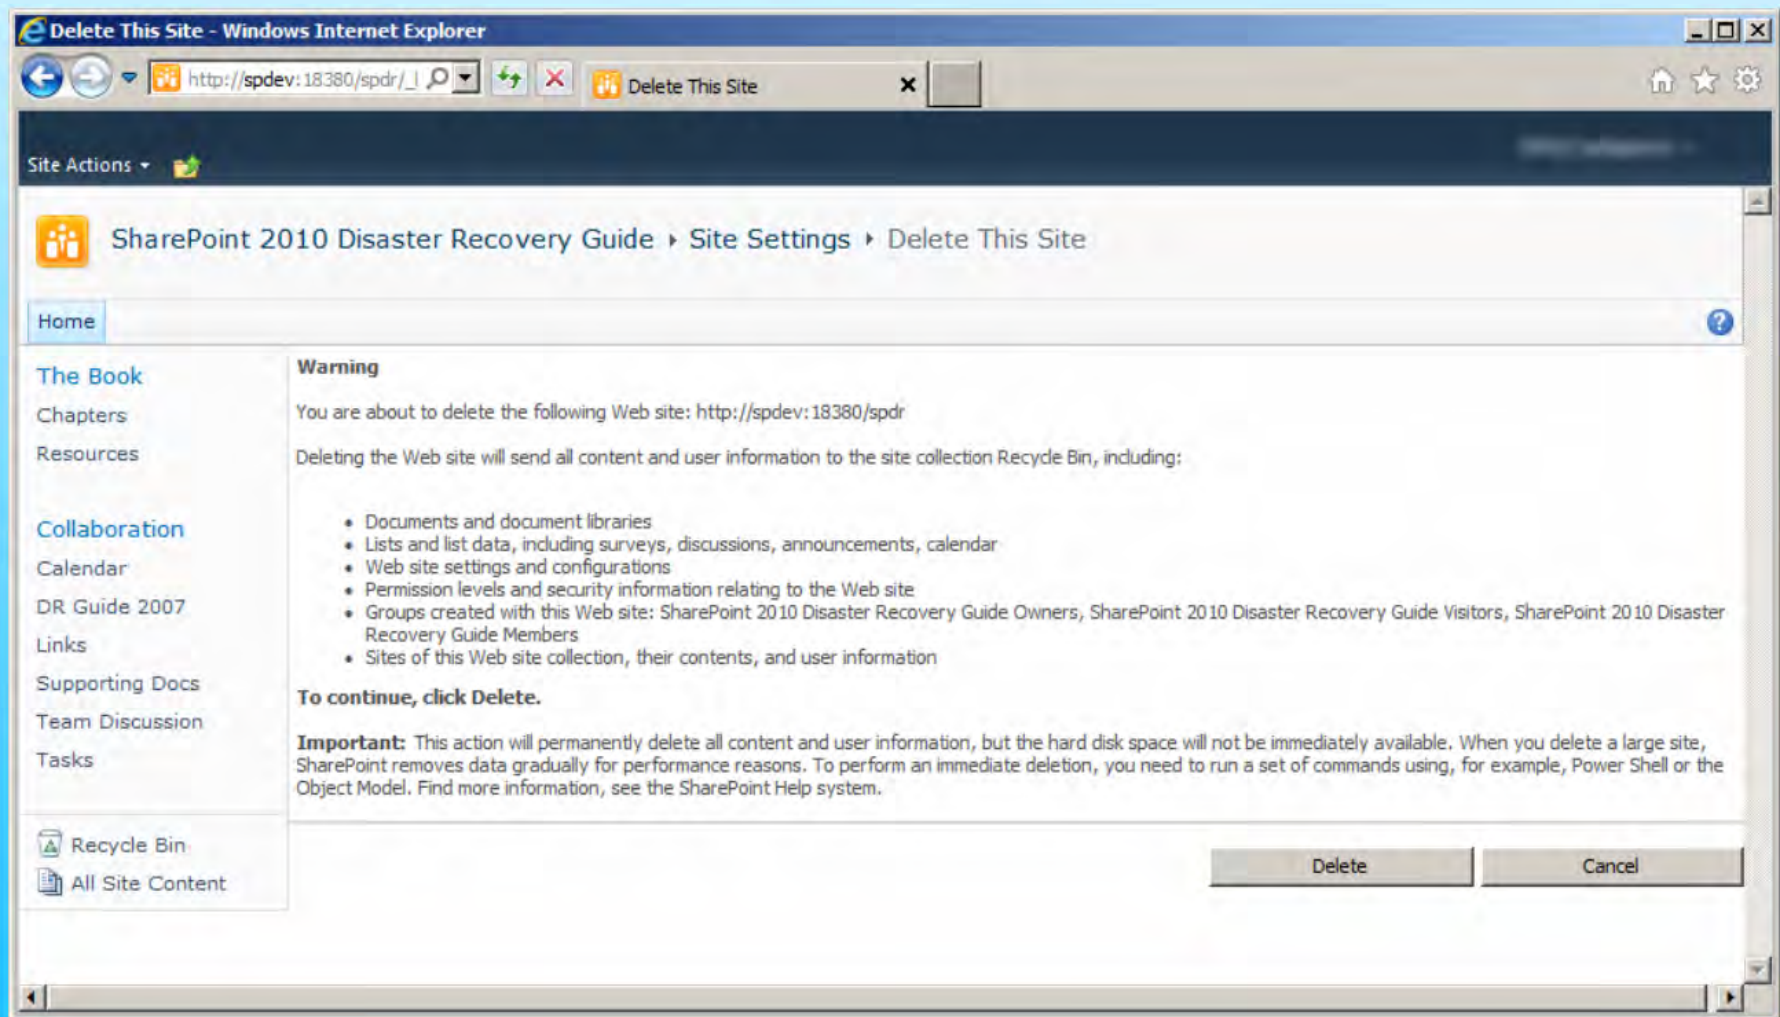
Delete This Site - Windows Internet Explorer

http://spdev:18380/spdr/_l

Delete This Site

Site Actions

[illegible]

SharePoint 2010 Disaster Recovery Guide › Site Settings › Delete This Site

Home

The Book
Chapters
Resources

Collaboration
Calendar
DR Guide 2007
Links
Supporting Docs
Team Discussion
Tasks

Recycle Bin
All Site Content

Warning

You are about to delete the following Web site: http://spdev:18380/spdr

Deleting the Web site will send all content and user information to the site collection Recycle Bin, including:

- Documents and document libraries
- Lists and list data, including surveys, discussions, announcements, calendar
- Web site settings and configurations
- Permission levels and security information relating to the Web site
- Groups created with this Web site: SharePoint 2010 Disaster Recovery Guide Owners, SharePoint 2010 Disaster Recovery Guide Visitors, SharePoint 2010 Disaster Recovery Guide Members
- Sites of this Web site collection, their contents, and user information

To continue, click Delete.

Important: This action will permanently delete all content and user information, but the hard disk space will not be immediately available. When you delete a large site, SharePoint removes data gradually for performance reasons. To perform an immediate deletion, you need to run a set of commands using, for example, Power Shell or the Object Model. Find more information, see the SharePoint Help system.

Delete
Cancel